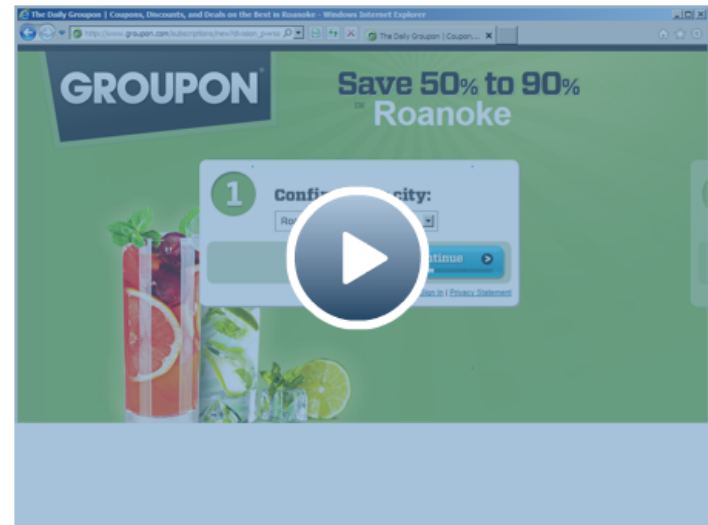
The Daily Groupon | Coupons, Discounts, and Deals on the Best in Roanoke - Windows Internet Explorer

http://www.groupon.com/subscriptions/new?division_p=ro

The Daily Groupon | Coupon...

GROUPON

Save 50% to 90%

in Roanoke

1

Confi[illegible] city:

Ro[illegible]

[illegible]tinue

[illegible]ign In | Privacy Statement